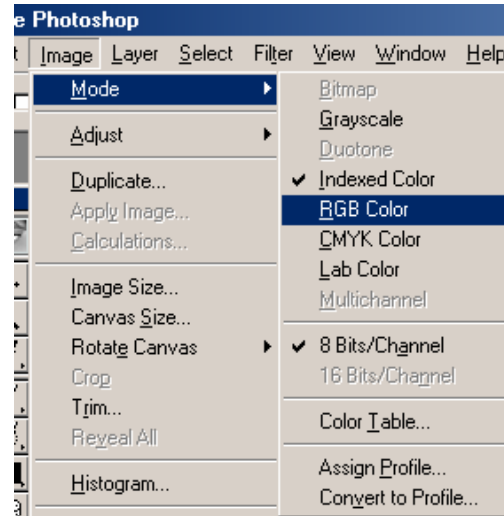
e Photoshop

t Image Layer Select Filter View Window Help

Mode
Adjust
Duplicate...
Apply Image...
Calculations...
Image Size...
Canvas Size...
Rotate Canvas
Crop
Trim...
Reveal All
Histogram...

Bitmap
Grayscale
Duotone
✔ Indexed Color
RGB Color
CMYK Color
Lab Color
Multichannel
✔ 8 Bits/Channel
16 Bits/Channel
Color Table...
Assign Profile...
Convert to Profile...